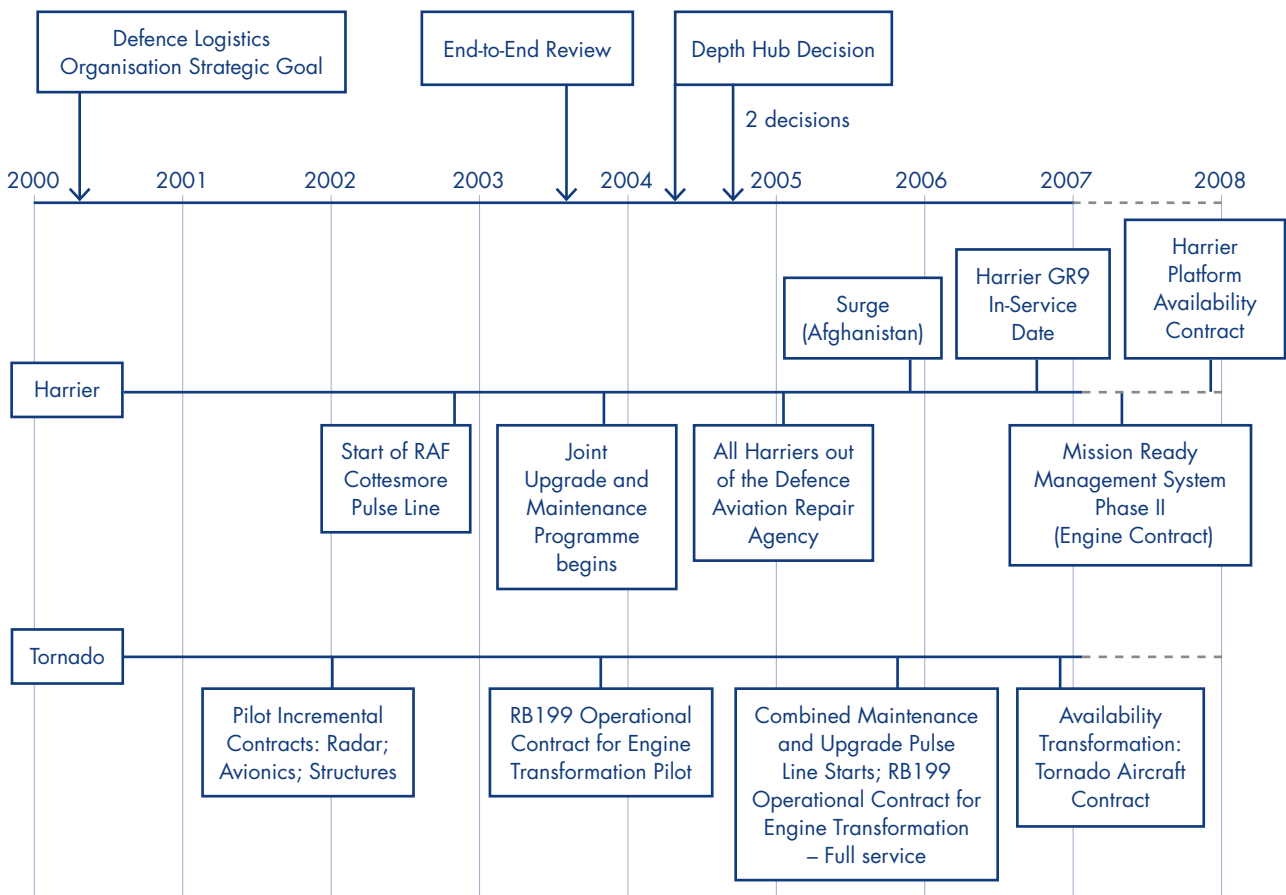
Defence Logistics Organisation Strategic Goal

End-to-End Review

Depth Hub Decision

2 decisions

2000

2001

2002

2003

2004

2005

2006

2007

2008

Harrier Platform Availability Contract

Harrier GR9 In-Service Date

Surge (Afghanistan)

Harrier

Start of RAF Cottesmore Pulse Line

Joint Upgrade and Maintenance Programme begins

All Harriers out of the Defence Aviation Repair Agency

Mission Ready Management System Phase II (Engine Contract)

Tornado

Pilot Incremental Contracts: Radar; Avionics; Structures

RB199 Operational Contract for Engine Transformation Pilot

Combined Maintenance and Upgrade Pulse Line Starts; RB199 Operational Contract for Engine Transformation – Full service

Availability Transformation: Tornado Aircraft Contract